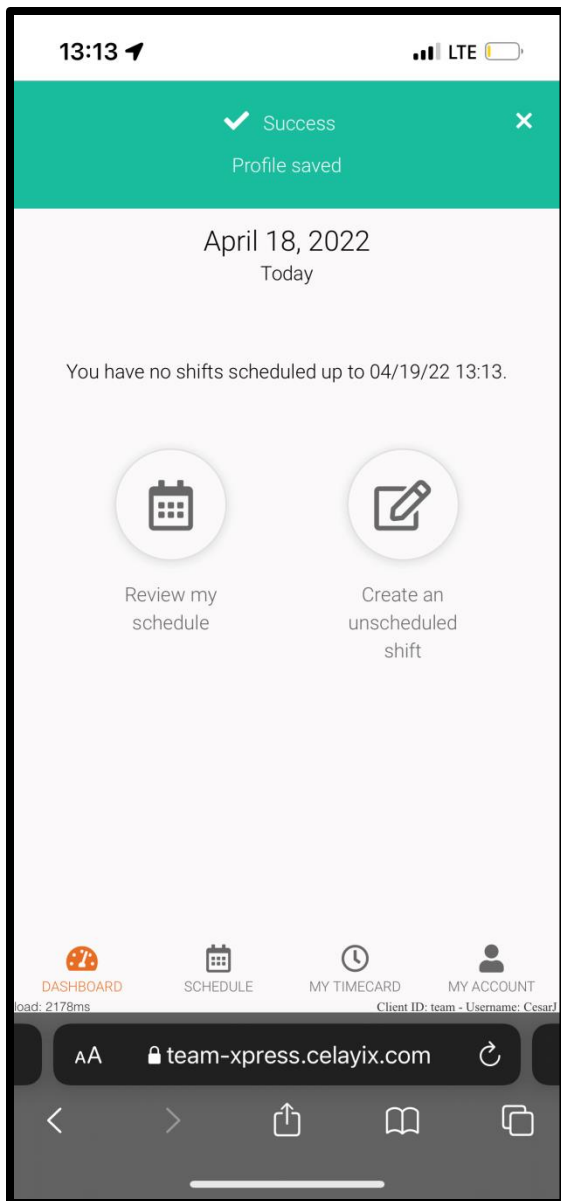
13:13

LTE

Success

Profile saved

April 18, 2022

Today

You have no shifts scheduled up to 04/19/22 13:13.

Review my schedule

Create an unscheduled shift

DASHBOARD

SCHEDULE

MY TIMECARD

MY ACCOUNT

load: 2178ms

Client ID: team - Username: CesarJ

AA

team-xpress.celayix.com